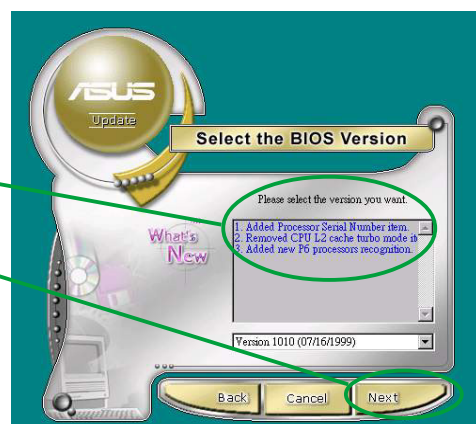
ASUS
Update
Select the BIOS Version
Please select the version you want.
1. Added Processor Serial Number item.
2. Removed CPU L2 cache turbo mode it
3. Added new P6 processors recognition.
What's New
Version 1010 (07/16/1999)
Back
Cancel
Next